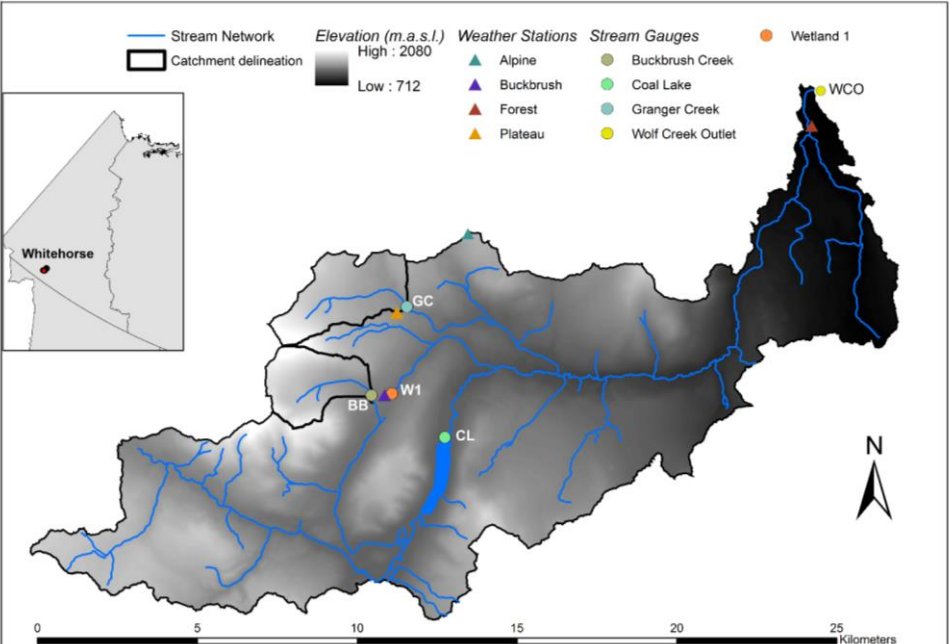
Stream Network
Catchment delineation
Elevation (m.a.s.l.)
High : 2080
Low : 712
Weather Stations
Alpine
Buckbrush
Forest
Plateau
Stream Gauges
Buckbrush Creek
Coal Lake
Granger Creek
Wolf Creek Outlet
Wetland 1

Whitehorse

WCO
GC
W1
BB
CL
N

0 5 10 15 20 25 Kilometers